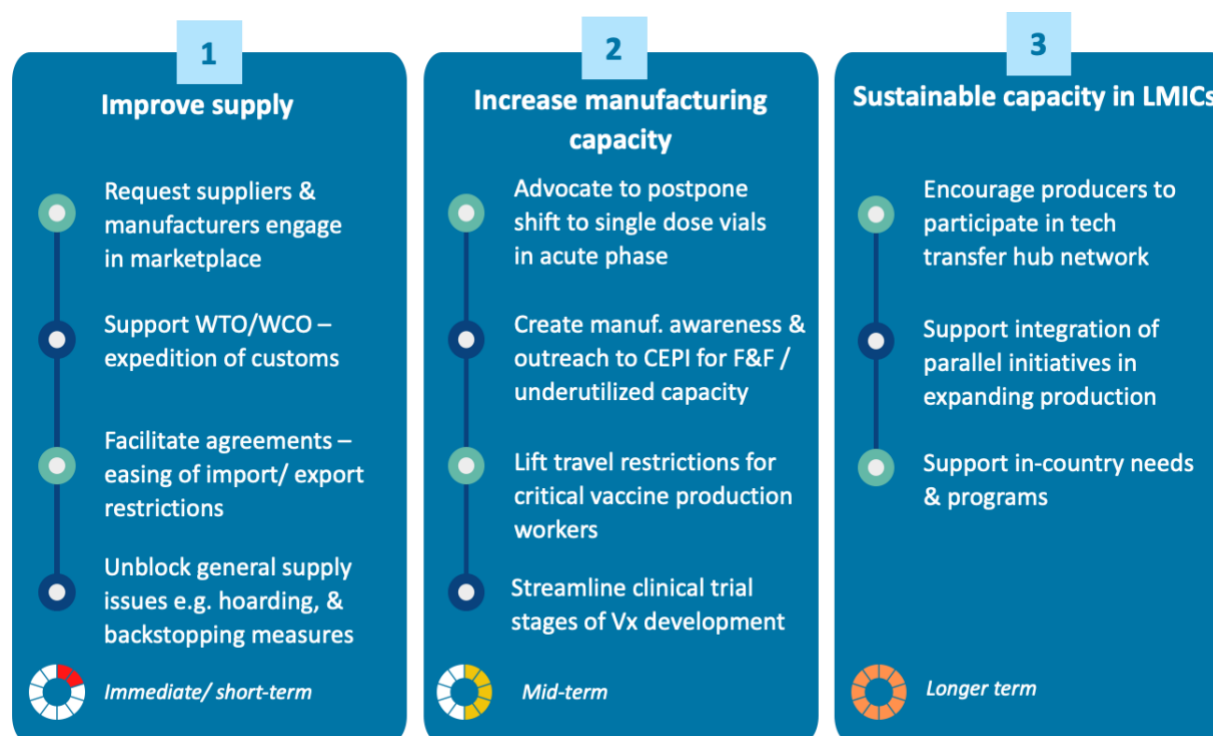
1

Improve supply

Request suppliers & manufacturers engage in marketplace

Support WTO/WCO – expedition of customs

Facilitate agreements – easing of import/ export restrictions

Unblock general supply issues e.g. hoarding, & backstopping measures

Immediate/ short-term

2

Increase manufacturing capacity

Advocate to postpone shift to single dose vials in acute phase

Create manuf. awareness & outreach to CEPI for F&F / underutilized capacity

Lift travel restrictions for critical vaccine production workers

Streamline clinical trial stages of Vx development

Mid-term

3

Sustainable capacity in LMICs

Encourage producers to participate in tech transfer hub network

Support integration of parallel initiatives in expanding production

Support in-country needs & programs

Longer term